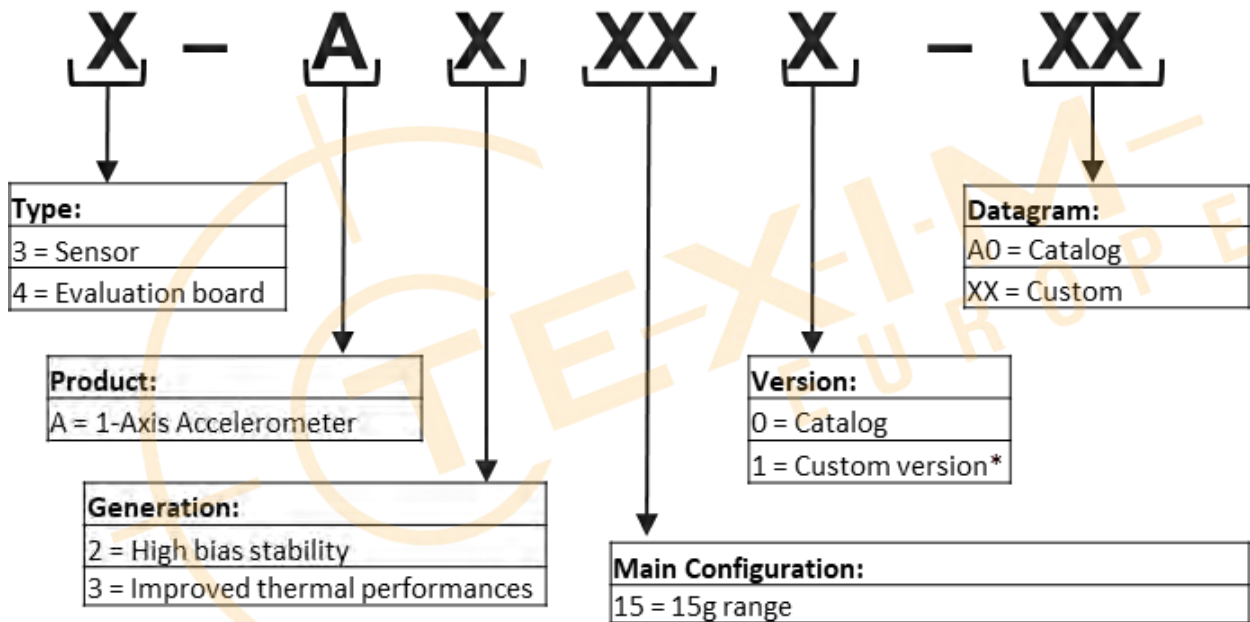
X – A X XX X – XX

Type:
3 = Sensor
4 = Evaluation board

Datagram:
A0 = Catalog
XX = Custom

Product:
A = 1-Axis Accelerometer

Version:
0 = Catalog
1 = Custom version*

Generation:
2 = High bias stability
3 = Improved thermal performances

Main Configuration:
15 = 15g range

TEXIM EUROPE